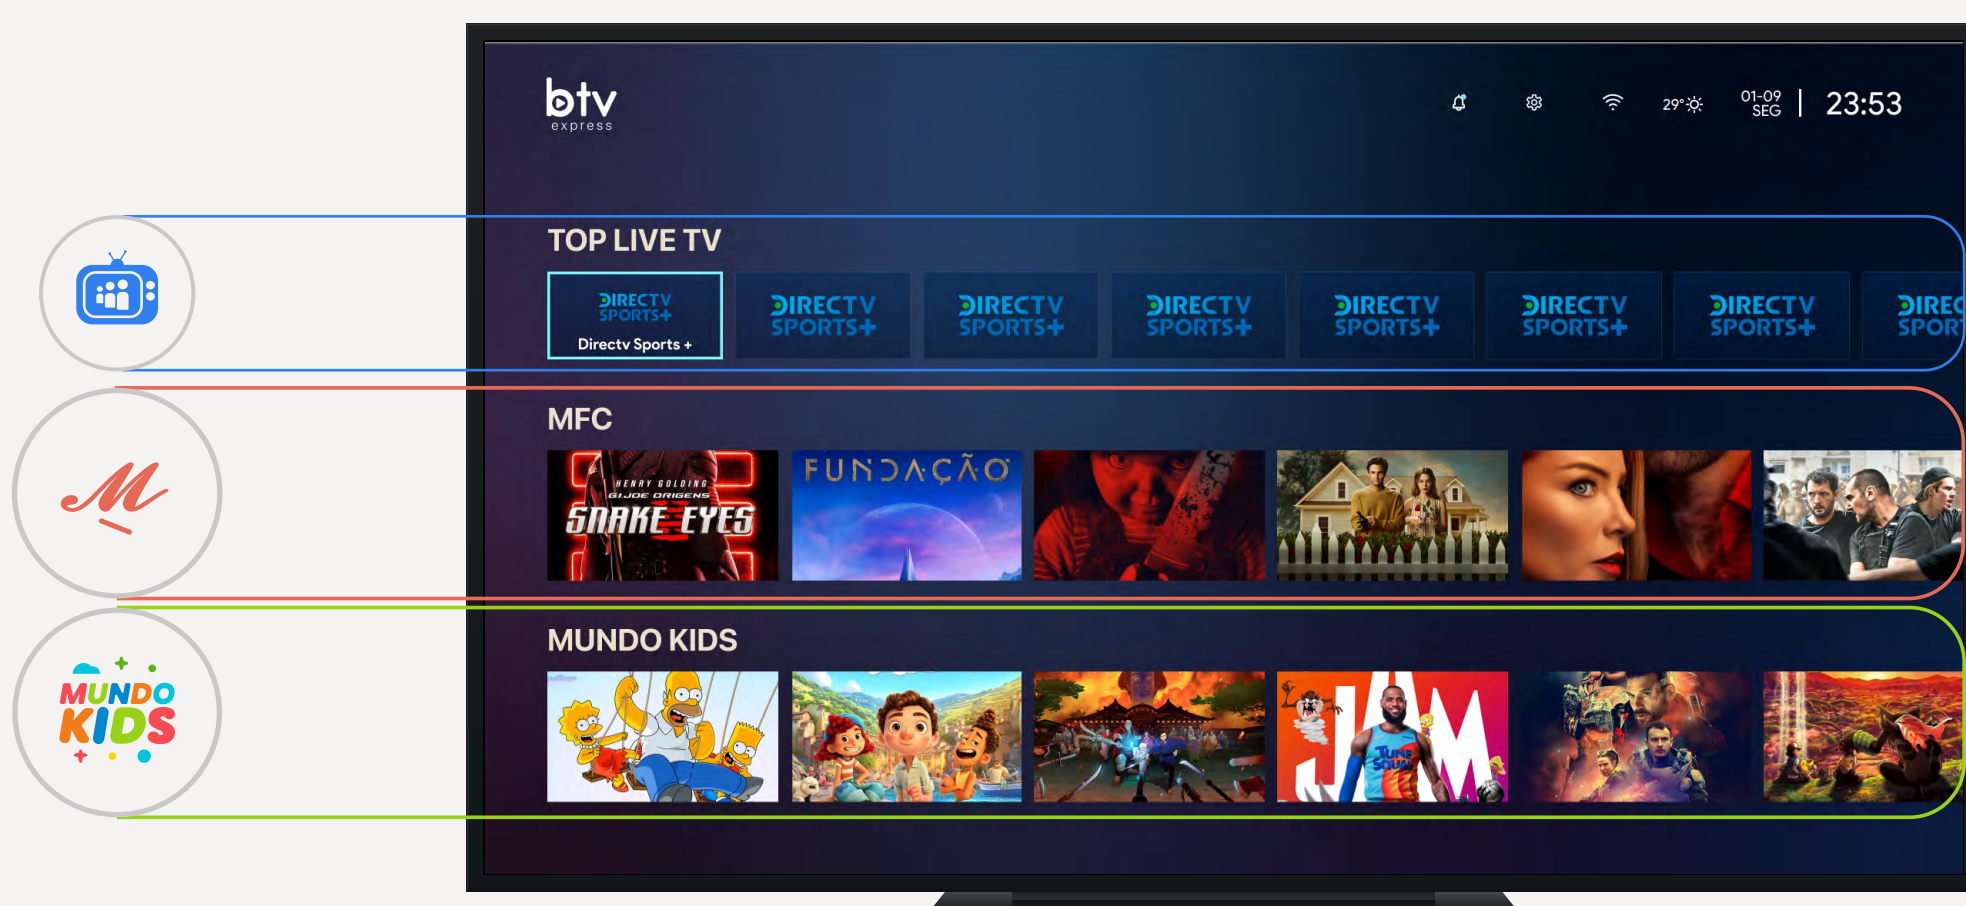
btv
express

29° 01-09 SEG | 23:53

TOP LIVE TV

DIRECTV SPORTS+
Directv Sports +

DIRECTV SPORTS+

DIRECTV SPORTS+

DIRECTV SPORTS+

DIRECTV SPORTS+

DIRECTV SPORTS+

DIRECTV SPORTS+

DIREC SPOR

MFC

HENRY GOLDING
G.I.JOE ORIGENS
SNAKE EYES

FUNDAÇÃO

MUNDO KIDS

MUNDO KIDS

JAM

TUNE SQUAD